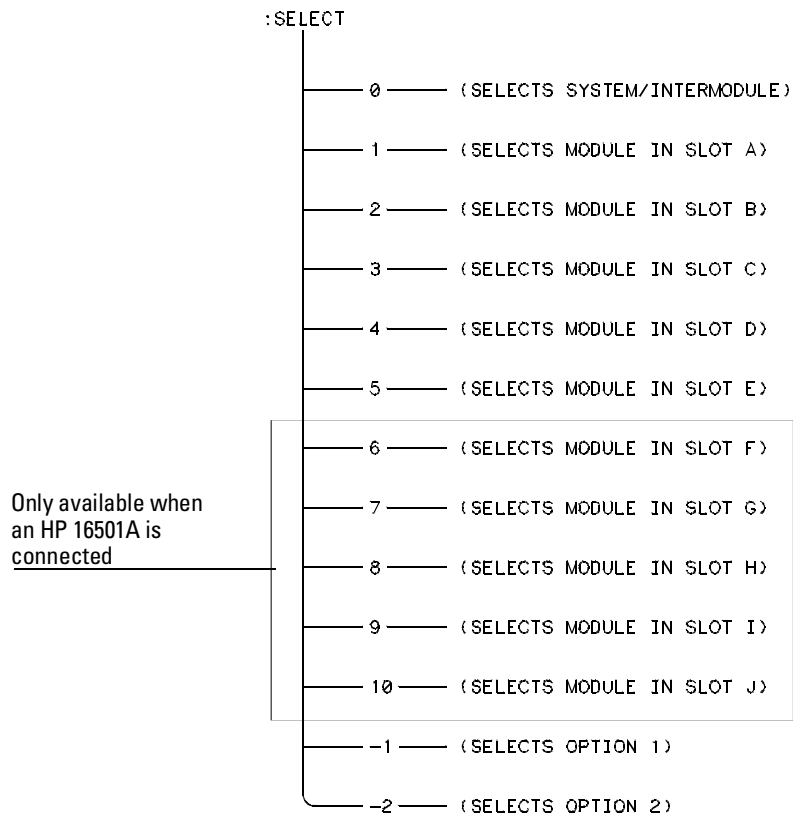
:SELECT

0 (SELECTS SYSTEM/INTERMODULE)

1 (SELECTS MODULE IN SLOT A)

2 (SELECTS MODULE IN SLOT B)

3 (SELECTS MODULE IN SLOT C)

4 (SELECTS MODULE IN SLOT D)

5 (SELECTS MODULE IN SLOT E)

6 (SELECTS MODULE IN SLOT F)

7 (SELECTS MODULE IN SLOT G)

8 (SELECTS MODULE IN SLOT H)

9 (SELECTS MODULE IN SLOT I)

10 (SELECTS MODULE IN SLOT J)

-1 (SELECTS OPTION 1)

-2 (SELECTS OPTION 2)

Only available when an HP 16501A is connected